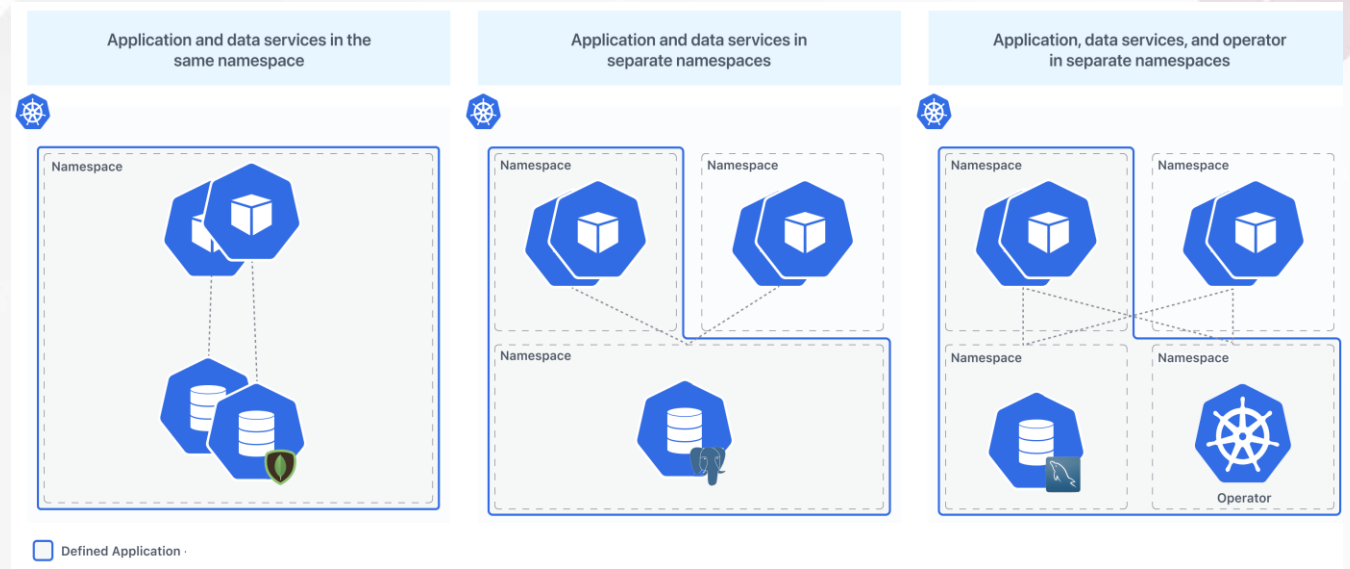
Application and data services in the same namespace

Namespace

Application and data services in separate namespaces

Namespace

Namespace

Namespace

Application, data services, and operator in separate namespaces

Namespace

Namespace

Namespace

Namespace

Operator

Defined Application